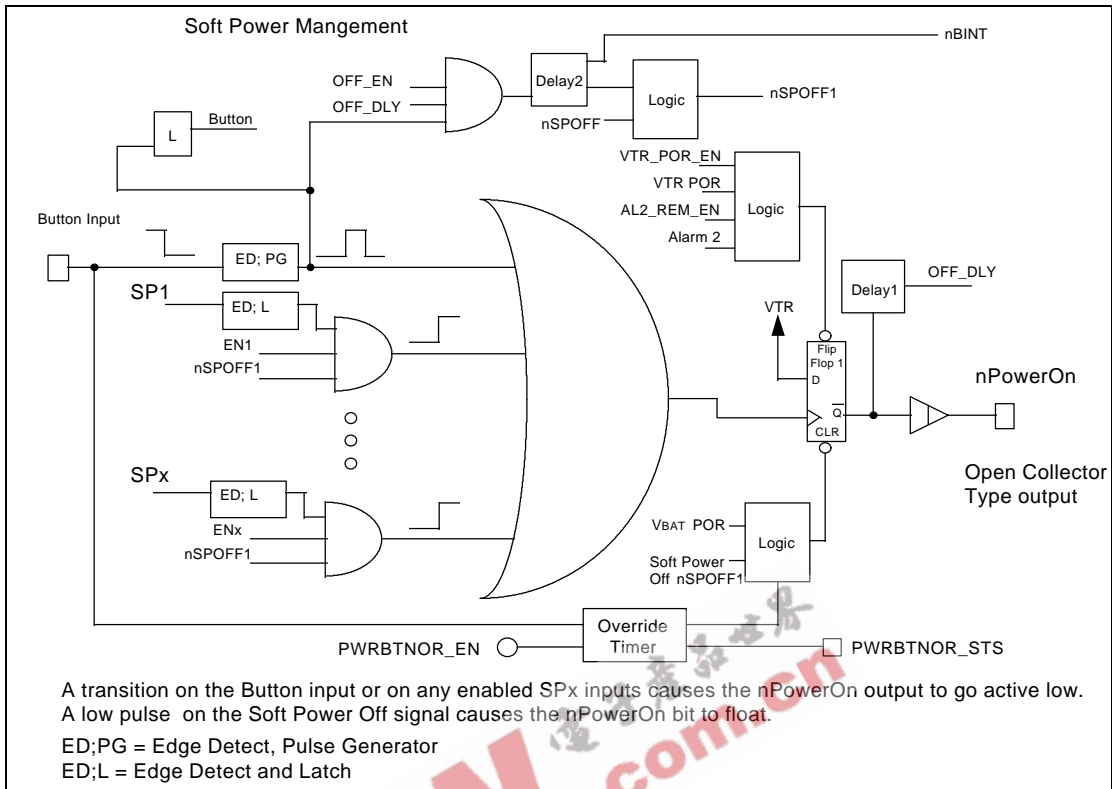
Soft Power Mangement

nBINT

OFF_EN
OFF_DLY

Delay2

Logic

nSPOFF1

nSPOFF

L

Button

VTR_POR_EN
VTR POR
AL2_REM_EN
Alarm 2

Logic

Button Input

ED; PG

Delay1

OFF_DLY

SP1

ED; L

VTR

EN1
nSPOFF1

Flip Flop 1
D
$\overline{Q}$
CLR

nPowerOn

Open Collector Type output

SPx

ED; L

ENx
nSPOFF1

VBAT POR

Logic

Soft Power Off nSPOFF1

PWRBTNOR_EN

Override Timer

PWRBTNOR_STS

A transition on the Button input or on any enabled SPx inputs causes the nPowerOn output to go active low.
A low pulse on the Soft Power Off signal causes the nPowerOn bit to float.

ED;PG = Edge Detect, Pulse Generator
ED;L = Edge Detect and Latch